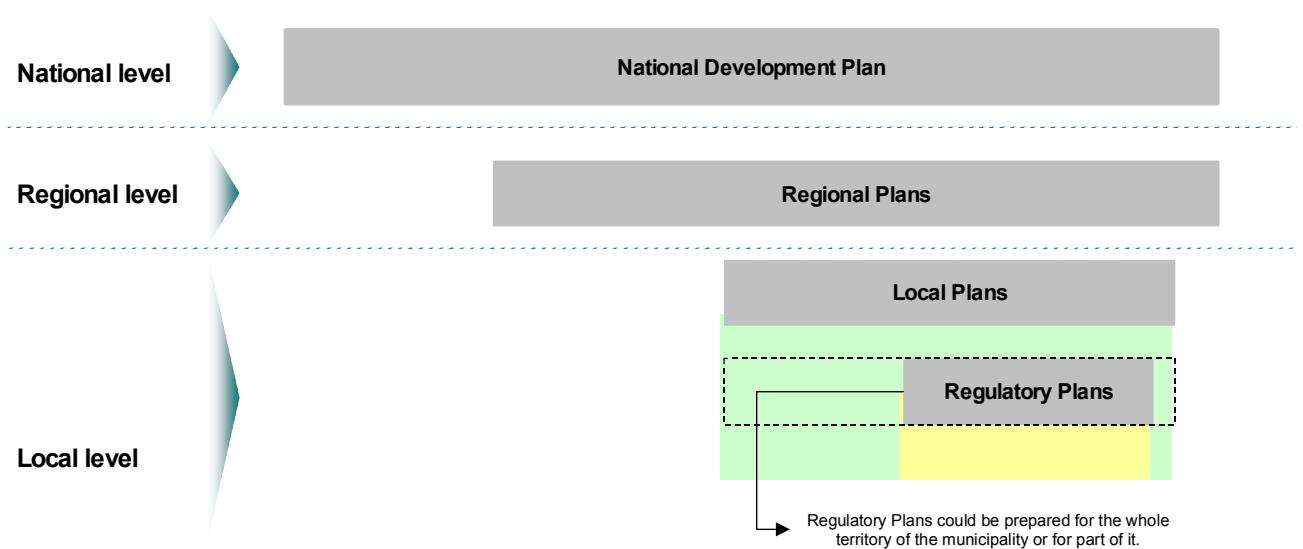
National level

National Development Plan

Regional level

Regional Plans

Local level

Local Plans

Regulatory Plans

Regulatory Plans could be prepared for the whole territory of the municipality or for part of it.